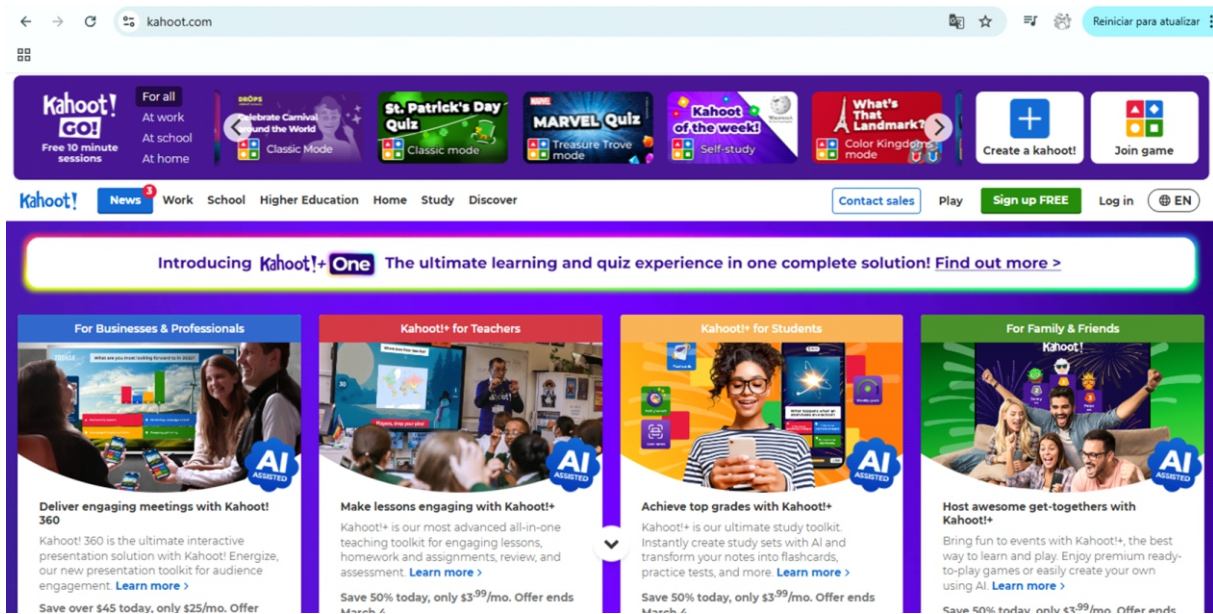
kahoot.com

Reiniciar para atualizar

Kahoot! GO! Free 10 minute sessions

For all
At work
At school
At home

DROPS
Celebrate Carnival around the World
Classic Mode

St. Patrick's Day Quiz
Classic mode

MARVEL Quiz
Treasure Trove mode

Kahoot of the week!
Self-study

What's That Landmark?
Color Kingdoms mode

Create a kahoot!

Join game

Kahoot! News 3 Work School Higher Education Home Study Discover Contact sales Play Sign up FREE Log in EN

Introducing Kahoot!+ One The ultimate learning and quiz experience in one complete solution! Find out more >

For Businesses & Professionals

What are you most looking forward to in 2025?

AI ASSISTED

Deliver engaging meetings with Kahoot! 360

Kahoot! 360 is the ultimate interactive presentation solution with Kahoot! Energize, our new presentation toolkit for audience engagement. Learn more >

Save over $45 today, only $25/mo. Offer

Kahoot!+ for Teachers

AI ASSISTED

Make lessons engaging with Kahoot!+

Kahoot!+ is our most advanced all-in-one teaching toolkit for engaging lessons, homework and assignments, review, and assessment. Learn more >

Save 50% today, only $3^{99}$/mo. Offer ends March 4

Kahoot!+ for Students

AI ASSISTED

Achieve top grades with Kahoot!+

Kahoot!+ is our ultimate study toolkit. Instantly create study sets with AI and transform your notes into flashcards, practice tests, and more. Learn more >

Save 50% today, only $3^{99}$/mo. Offer ends March 4

For Family & Friends

Kahoot!

AI ASSISTED

Host awesome get-togethers with Kahoot!+

Bring fun to events with Kahoot!+, the best way to learn and play. Enjoy premium ready-to-play games or easily create your own using AI. Learn more >

Save 50% today, only $3^{99}$/mo. Offer ends